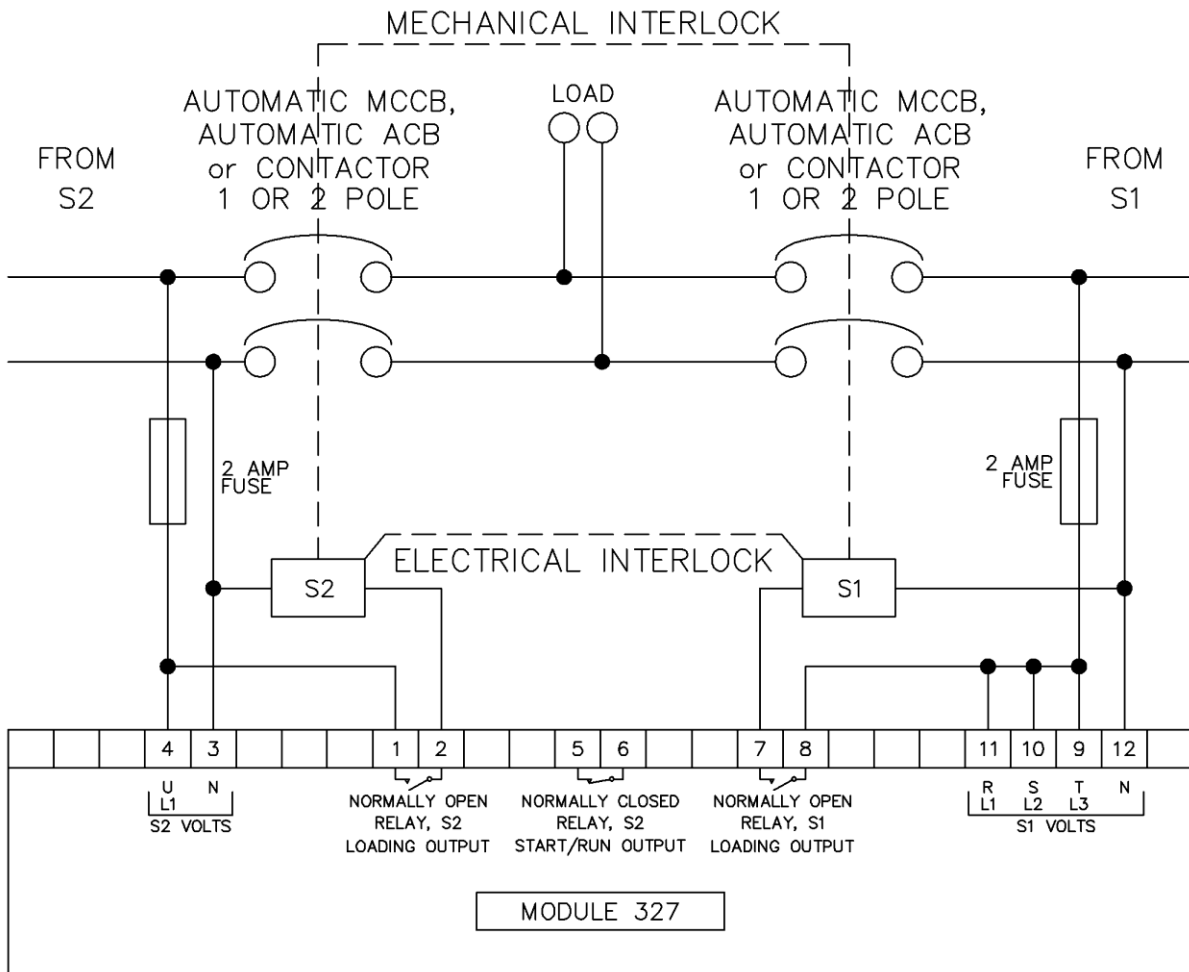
MECHANICAL INTERLOCK

FROM S2

AUTOMATIC MCCB, AUTOMATIC ACB or CONTACTOR 1 OR 2 POLE

LOAD

AUTOMATIC MCCB, AUTOMATIC ACB or CONTACTOR 1 OR 2 POLE

FROM S1

2 AMP FUSE

2 AMP FUSE

ELECTRICAL INTERLOCK

S2

S1

| | | | 4 | 3 | | | | 1 | 2 | | | 5 | 6 | | | 7 | 8 | | | | | 11 | 10 | 9 | 12 | |
|---|---|---|---|---|---|---|---|---|---|---|---|---|---|---|---|---|---|---|---|---|---|---|---|---|---|---|

U L1 N
S2 VOLTS

NORMALLY OPEN RELAY, S2 LOADING OUTPUT

NORMALLY CLOSED RELAY, S2 START/RUN OUTPUT

NORMALLY OPEN RELAY, S1 LOADING OUTPUT

R L1 S L2 T L3 N
S1 VOLTS

MODULE 327